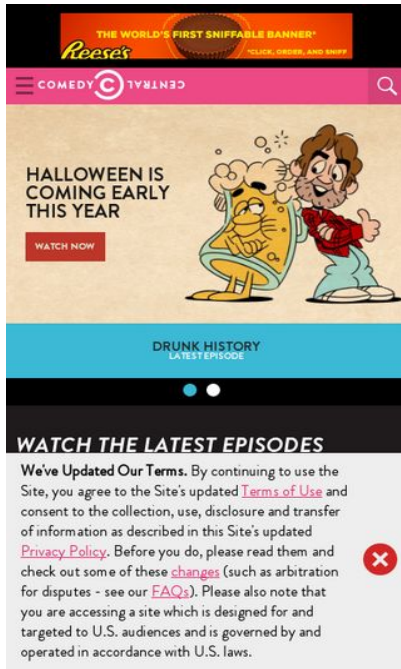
THE WORLD'S FIRST SNIFFABLE BANNER*
Reese's
*CLICK, ORDER, AND SNIFF

COMEDY CENTRAL

HALLOWEEN IS COMING EARLY THIS YEAR

WATCH NOW

DRUNK HISTORY
LATEST EPISODE

WATCH THE LATEST EPISODES

We've Updated Our Terms. By continuing to use the Site, you agree to the Site's updated Terms of Use and consent to the collection, use, disclosure and transfer of information as described in this Site's updated Privacy Policy. Before you do, please read them and check out some of these changes (such as arbitration for disputes - see our FAQs). Please also note that you are accessing a site which is designed for and targeted to U.S. audiences and is governed by and operated in accordance with U.S. laws.